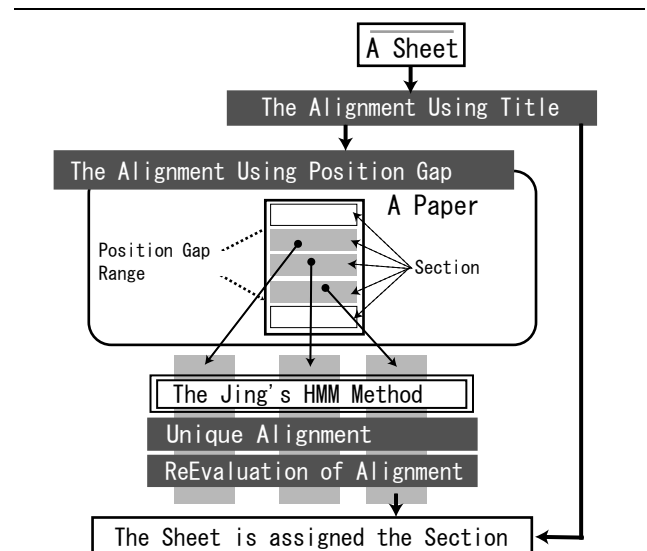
A Sheet

The Alignment Using Title

The Alignment Using Position Gap

A Paper

Position Gap Range

Section

The Jing's HMM Method

Unique Alignment

ReEvaluation of Alignment

The Sheet is assigned the Section